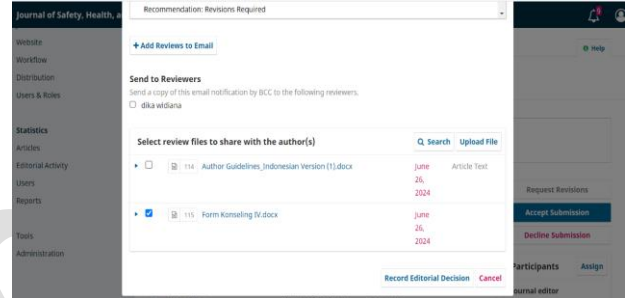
Journal of Safety, Health, a

Website
Workflow
Distribution
Users & Roles

Statistics
Articles
Editorial Activity
Users
Reports

Tools
Administration

Recommendation: Revisions Required

+ Add Reviews to Email

Send to Reviewers
Send a copy of this email notification by BCC to the following reviewers.
dika widiana

Select review files to share with the author(s)
Search
Upload File

114 Author Guidelines_Indonesian Version (1).docx
June 26, 2024
Article Text

115 Form Konseling IV.docx
June 26, 2024

Record Editorial Decision
Cancel

Help
Request Revisions
Accept Submission
Decline Submission
Participants
Assign
Journal editor